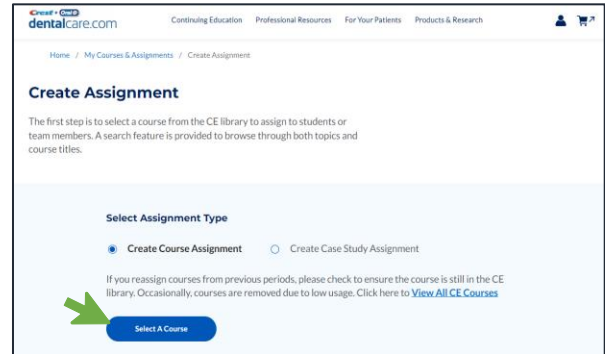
Crest + Oral-B dentalcare.com

Continuing Education Professional Resources For Your Patients Products & Research

Home / My Courses & Assignments / Create Assignment

Create Assignment

The first step is to select a course from the CE library to assign to students or team members. A search feature is provided to browse through both topics and course titles.

Select Assignment Type

Create Course Assignment

Create Case Study Assignment

If you reassign courses from previous periods, please check to ensure the course is still in the CE library. Occasionally, courses are removed due to low usage. Click here to View All CE Courses

Select A Course